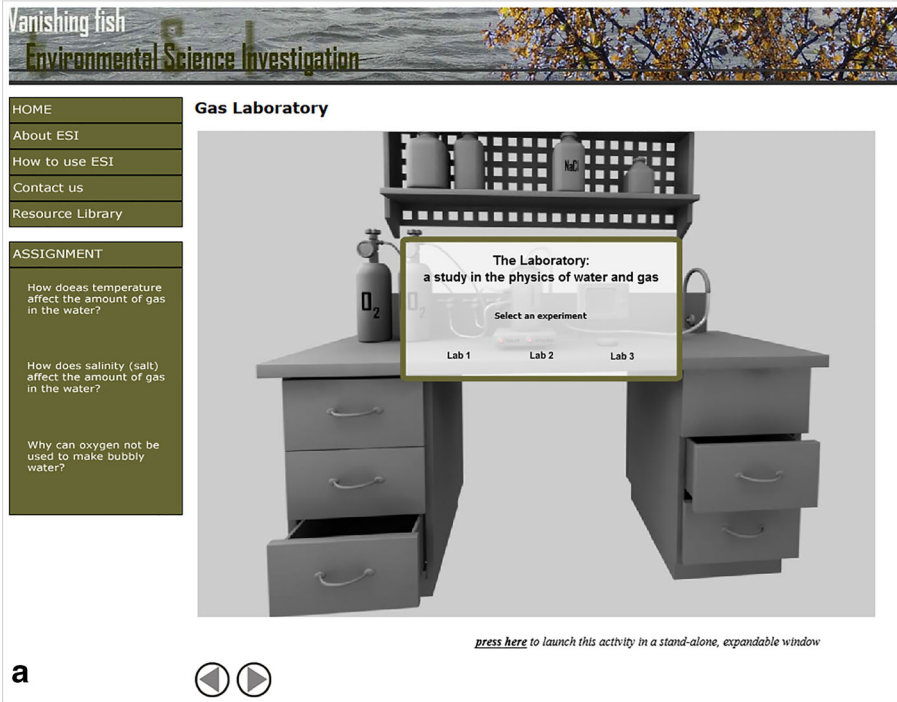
Vanishing fish
Environmental Science Investigation

HOME
About ESI
How to use ESI
Contact us
Resource Library

ASSIGNMENT

How doeas temperature affect the amount of gas in the water?

How does salinity (salt) affect the amount of gas in the water?

Why can oxygen not be used to make bubbly water?

Gas Laboratory

NaCl

$O_2$

The Laboratory:
a study in the physics of water and gas

Select an experiment

Lab 1 Lab 2 Lab 3

press here to launch this activity in a stand-alone, expandable window

a